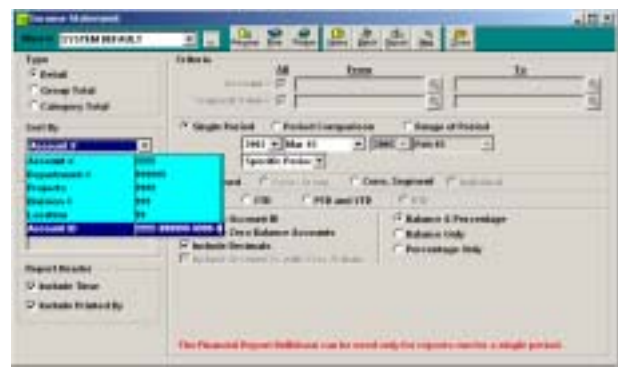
Income Statement
Macro SYSTEM DEFAULT
Preview Print Printer Options Batch Export Save Close

Type
Detail
Group Total
Category Total

Sort By
Account #
Account #
Department #
Property
Division #
Location
Account ID

Criteria
All From To
Account #
Segment Values

Single Period
Period Comparison
Range of Period
2002 Mar 01
2002 Feb 01
Specific Period

Report Header
Include Time
Include Printed By

Account ID
Zero Balance Accounts
Include Decimals
PTD
PTD and YTD
Balance & Percentage
Balance Only
Percentage Only

The Financial Report Wildcard can be used only for reports run for a single period.